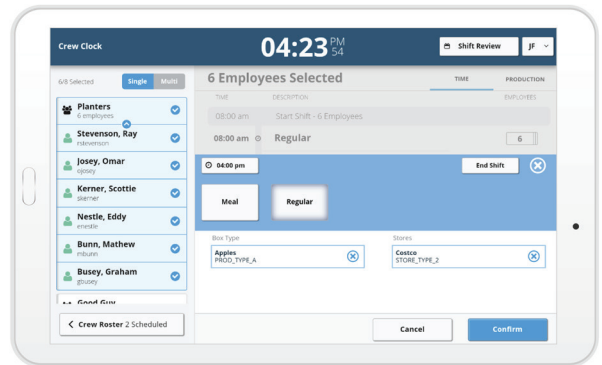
Crew Clock

04:23 PM 54

Shift Review

JF

6/8 Selected

Single

Multi

Planters
6 employees

Stevenson, Ray
rstevenson

Josey, Omar
ojosey

Kerner, Scottie
skerner

Nestle, Eddy
enestle

Bunn, Mathew
mbunn

Busey, Graham
gbusey

Good Guy

Crew Roster 2 Scheduled

6 Employees Selected

TIME

PRODUCTION

TIME

DESCRIPTION

EMPLOYEES

08:00 am

Start Shift - 6 Employees

08:00 am

Regular

6

04:00 pm

End Shift

Meal

Regular

Box Type

Apples
PROD_TYPE_A

Stores

Costco
STORE_TYPE_2

Cancel

Confirm